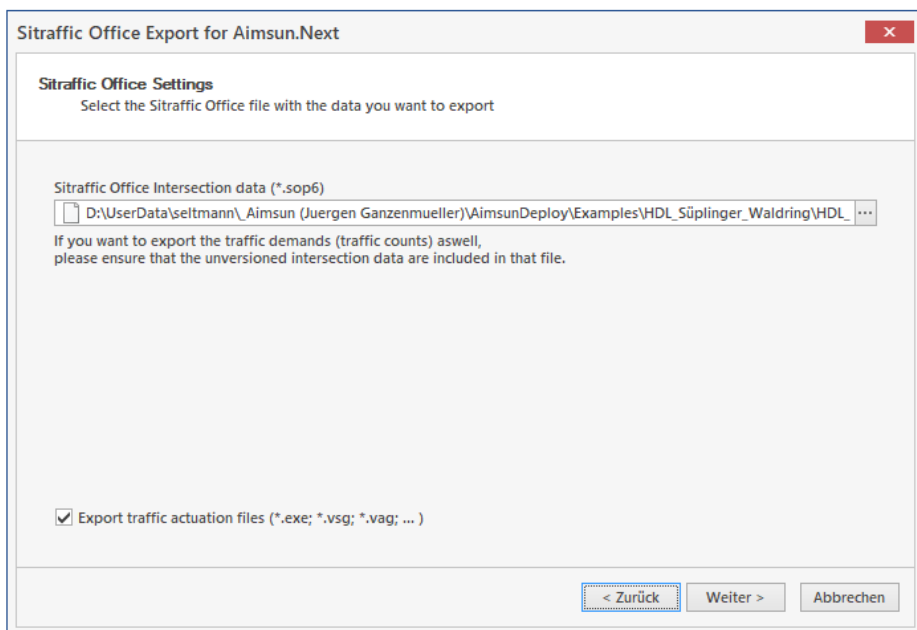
Sitraffic Office Export for Aimsun.Next

Sitraffic Office Settings
Select the Sitraffic Office file with the data you want to export

Sitraffic Office Intersection data (*.sop6)
D:\UserData\seltmann\_Aimsun (Juergen Ganzenmueller)\AimsunDeploy\Examples\HDL_Süplinger_Waldring\HDL_ ...
If you want to export the traffic demands (traffic counts) aswell,
please ensure that the unversioned intersection data are included in that file.

Export traffic actuation files (*.exe; *.vsg; *.vag; ... )

< Zurück
Weiter >
Abbrechen